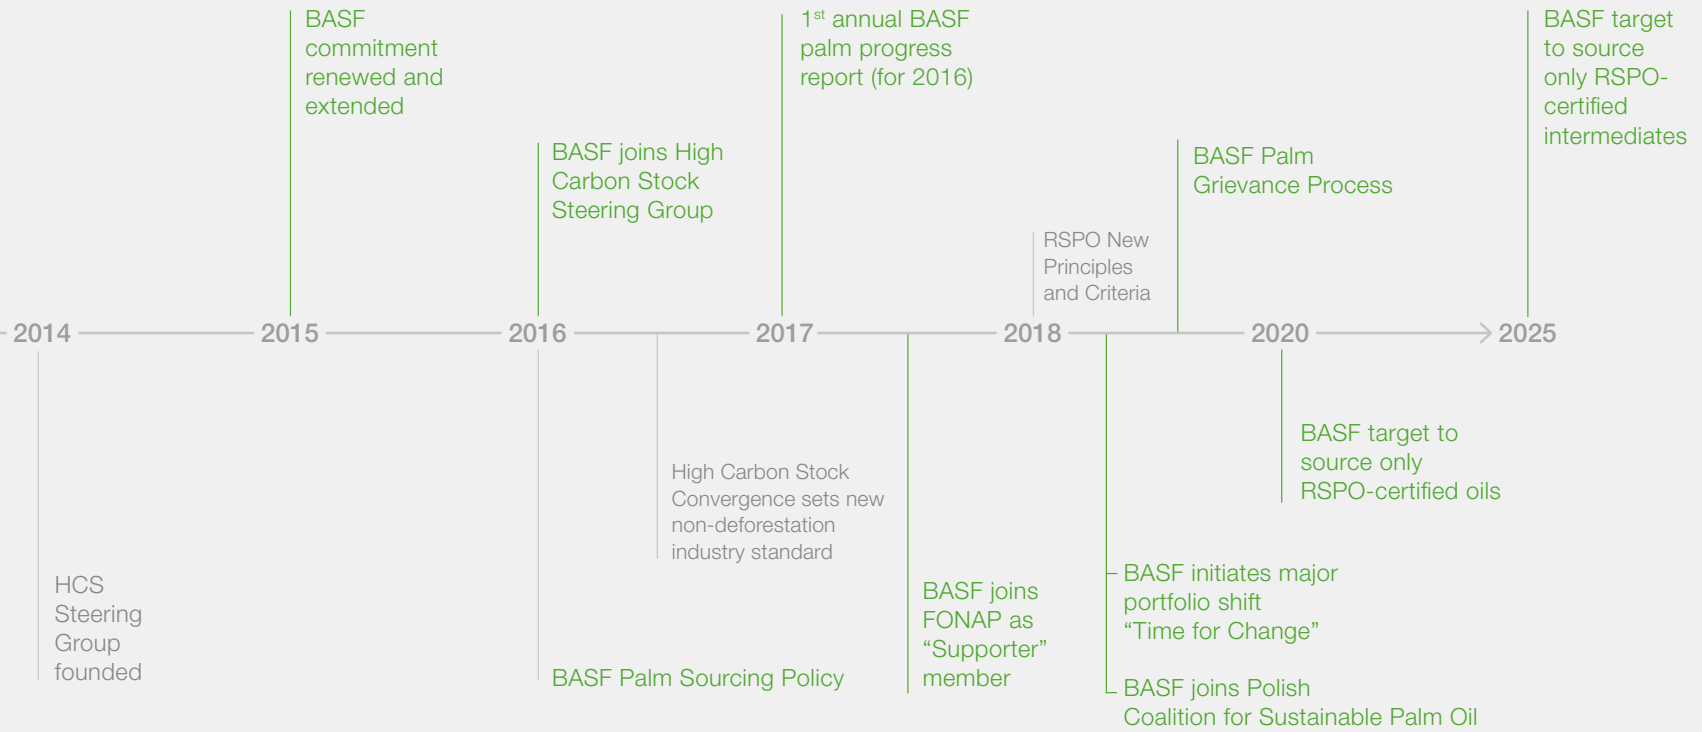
BASF commitment renewed and extended

1$^{st}$ annual BASF palm progress report (for 2016)

BASF target to source only RSPO-certified intermediates

BASF joins High Carbon Stock Steering Group

BASF Palm Grievance Process

RSPO New Principles and Criteria

2014 2015 2016 2017 2018 2020 2025

BASF target to source only RSPO-certified oils

High Carbon Stock Convergence sets new non-deforestation industry standard

HCS Steering Group founded

BASF joins FONAP as “Supporter” member

BASF initiates major portfolio shift “Time for Change”

BASF Palm Sourcing Policy

BASF joins Polish Coalition for Sustainable Palm Oil